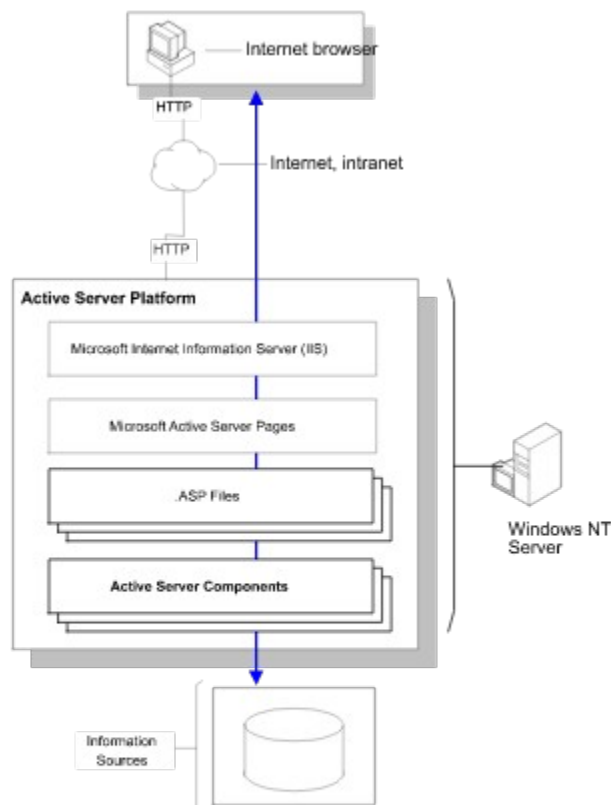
Internet browser

HTTP

Internet, intranet

HTTP

Active Server Platform

Microsoft Internet Information Server (IIS)

Microsoft Active Server Pages

.ASP Files

Active Server Components

Windows NT Server

Information Sources